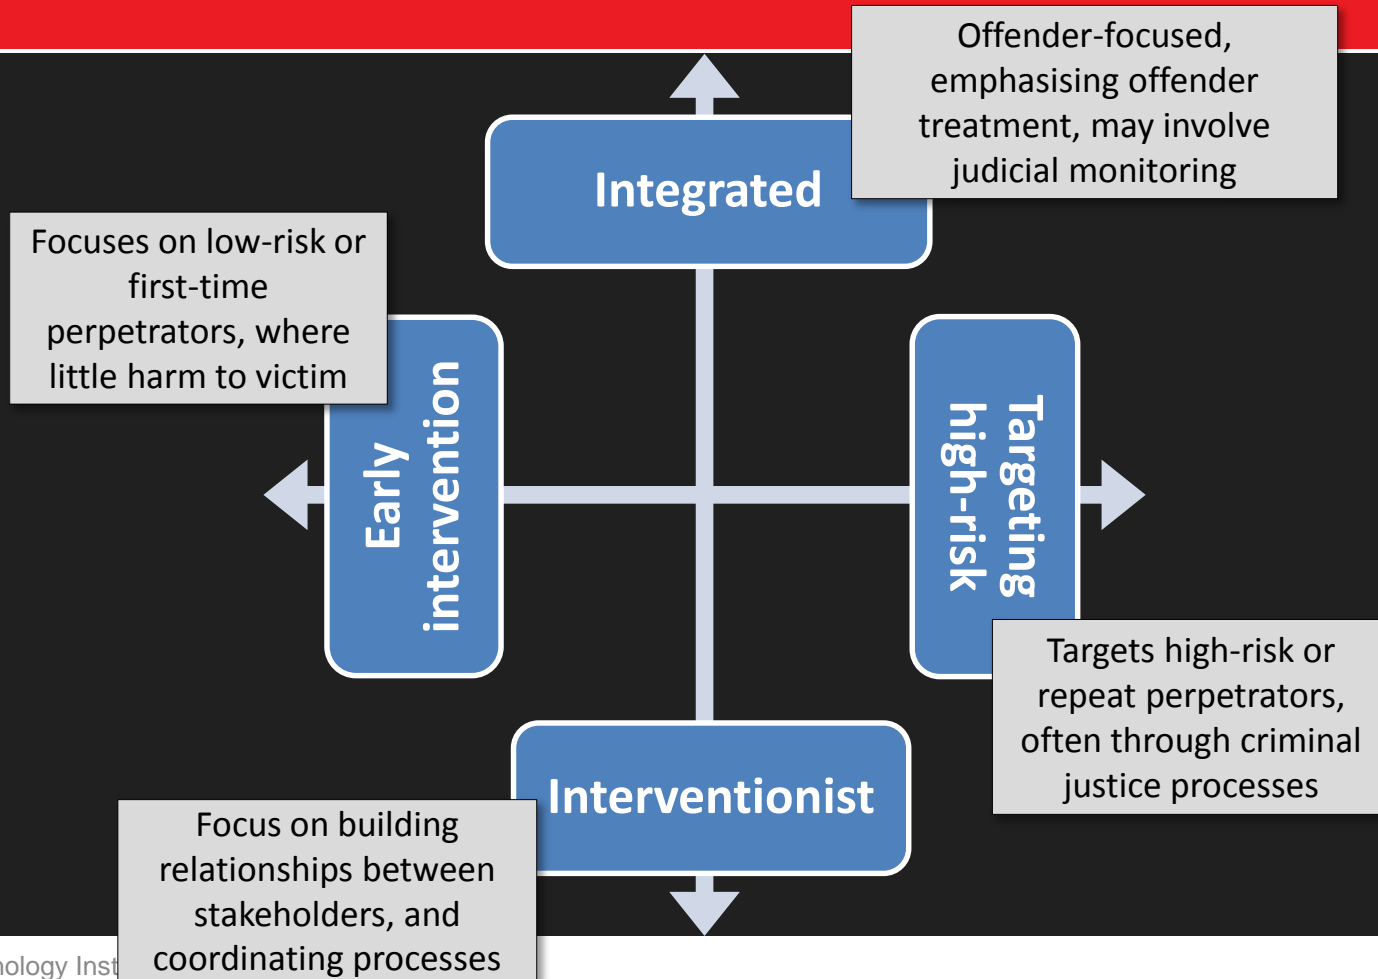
Offender-focused, emphasising offender treatment, may involve judicial monitoring

Integrated

Focuses on low-risk or first-time perpetrators, where little harm to victim

Early intervention

Targeting high-risk

Targets high-risk or repeat perpetrators, often through criminal justice processes

Interventionist

Focus on building relationships between stakeholders, and coordinating processes

nology Inst